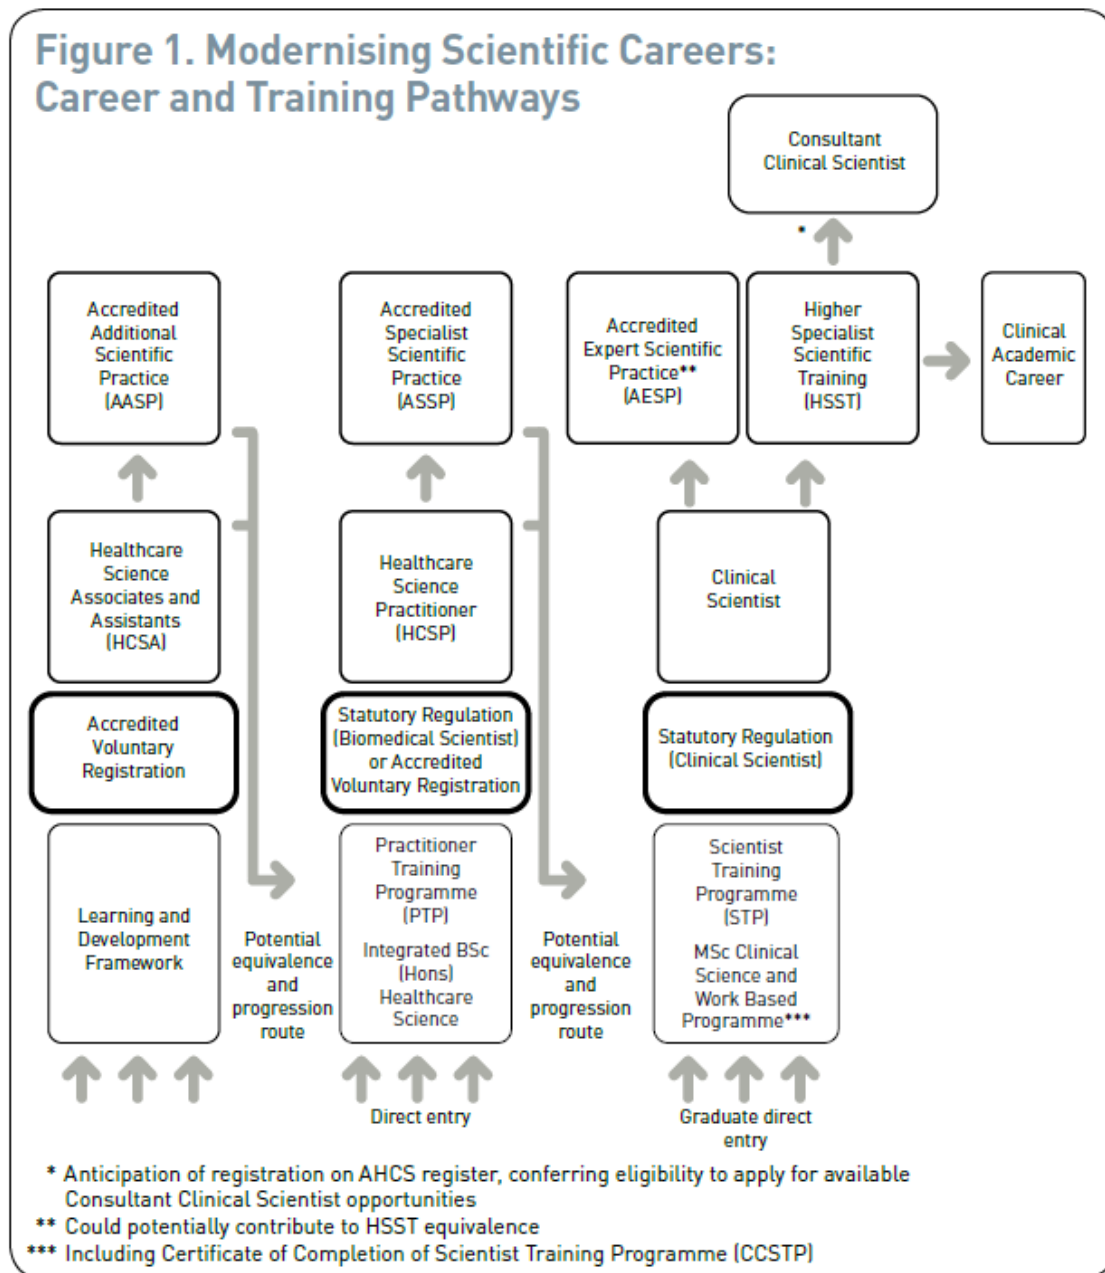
Figure 1. Modernising Scientific Careers: Career and Training Pathways

Consultant Clinical Scientist

*

Accredited Additional Scientific Practice (AASP)

Accredited Specialist Scientific Practice (ASSP)

Accredited Expert Scientific Practice** (AESP)

Higher Specialist Scientific Training (HSST)

Clinical Academic Career

Healthcare Science Associates and Assistants (HCSA)

Healthcare Science Practitioner (HCSP)

Clinical Scientist

Accredited Voluntary Registration

Statutory Regulation (Biomedical Scientist) or Accredited Voluntary Registration

Statutory Regulation (Clinical Scientist)

Learning and Development Framework

Potential equivalence and progression route

Practitioner Training Programme (PTP)

Integrated BSc (Hons) Healthcare Science

Potential equivalence and progression route

Scientist Training Programme (STP)

MSc Clinical Science and Work Based Programme***

Direct entry

Graduate direct entry

* Anticipation of registration on AHCS register, conferring eligibility to apply for available Consultant Clinical Scientist opportunities

** Could potentially contribute to HSST equivalence

*** Including Certificate of Completion of Scientist Training Programme (CCSTP)